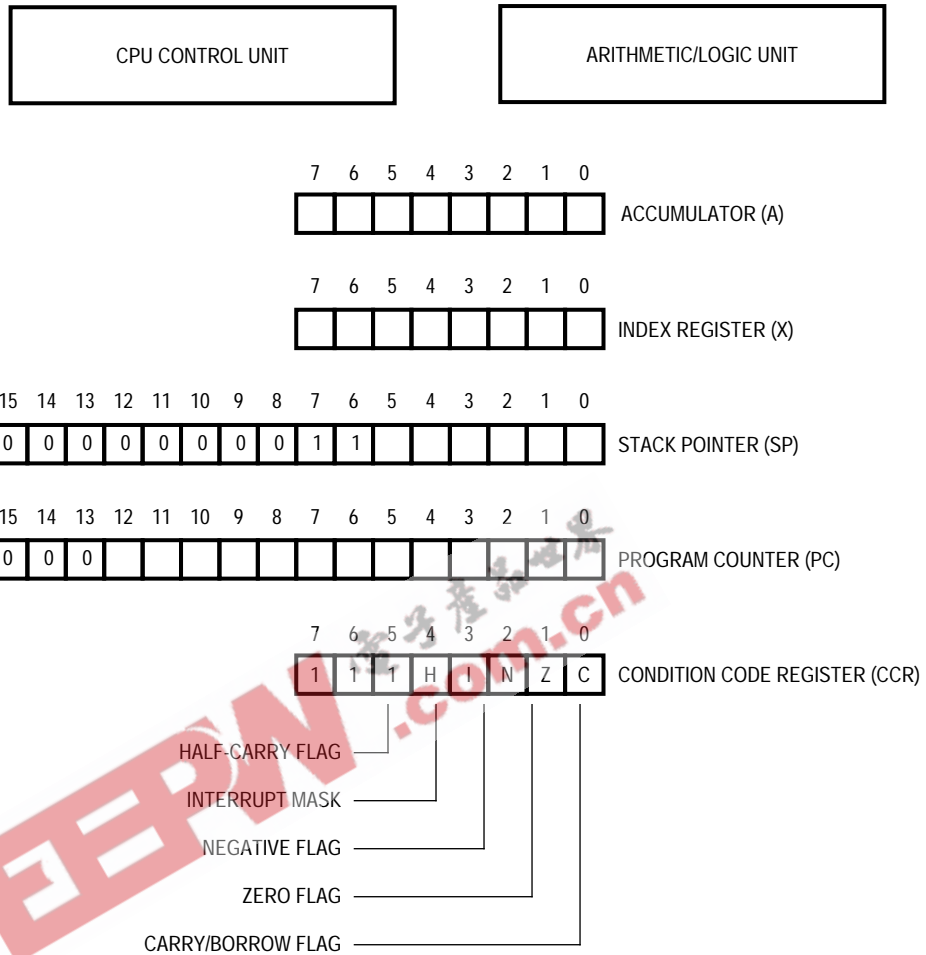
CPU CONTROL UNIT

ARITHMETIC/LOGIC UNIT

| 7 | 6 | 5 | 4 | 3 | 2 | 1 | 0 |
|---|---|---|---|---|---|---|---|
| | | | | | | | |

ACCUMULATOR (A)

| 7 | 6 | 5 | 4 | 3 | 2 | 1 | 0 |
|---|---|---|---|---|---|---|---|
| | | | | | | | |

INDEX REGISTER (X)

| 15 | 14 | 13 | 12 | 11 | 10 | 9 | 8 | 7 | 6 | 5 | 4 | 3 | 2 | 1 | 0 |
|---|---|---|---|---|---|---|---|---|---|---|---|---|---|---|---|
| 0 | 0 | 0 | 0 | 0 | 0 | 0 | 0 | 1 | 1 | | | | | | |

STACK POINTER (SP)

| 15 | 14 | 13 | 12 | 11 | 10 | 9 | 8 | 7 | 6 | 5 | 4 | 3 | 2 | 1 | 0 |
|---|---|---|---|---|---|---|---|---|---|---|---|---|---|---|---|
| 0 | 0 | 0 | | | | | | | | | | | | | |

PROGRAM COUNTER (PC)

| 7 | 6 | 5 | 4 | 3 | 2 | 1 | 0 |
|---|---|---|---|---|---|---|---|
| 1 | 1 | 1 | H | I | N | Z | C |

CONDITION CODE REGISTER (CCR)

HALF-CARRY FLAG
INTERRUPT MASK
NEGATIVE FLAG
ZERO FLAG
CARRY/BORROW FLAG

EEPW.com.cn